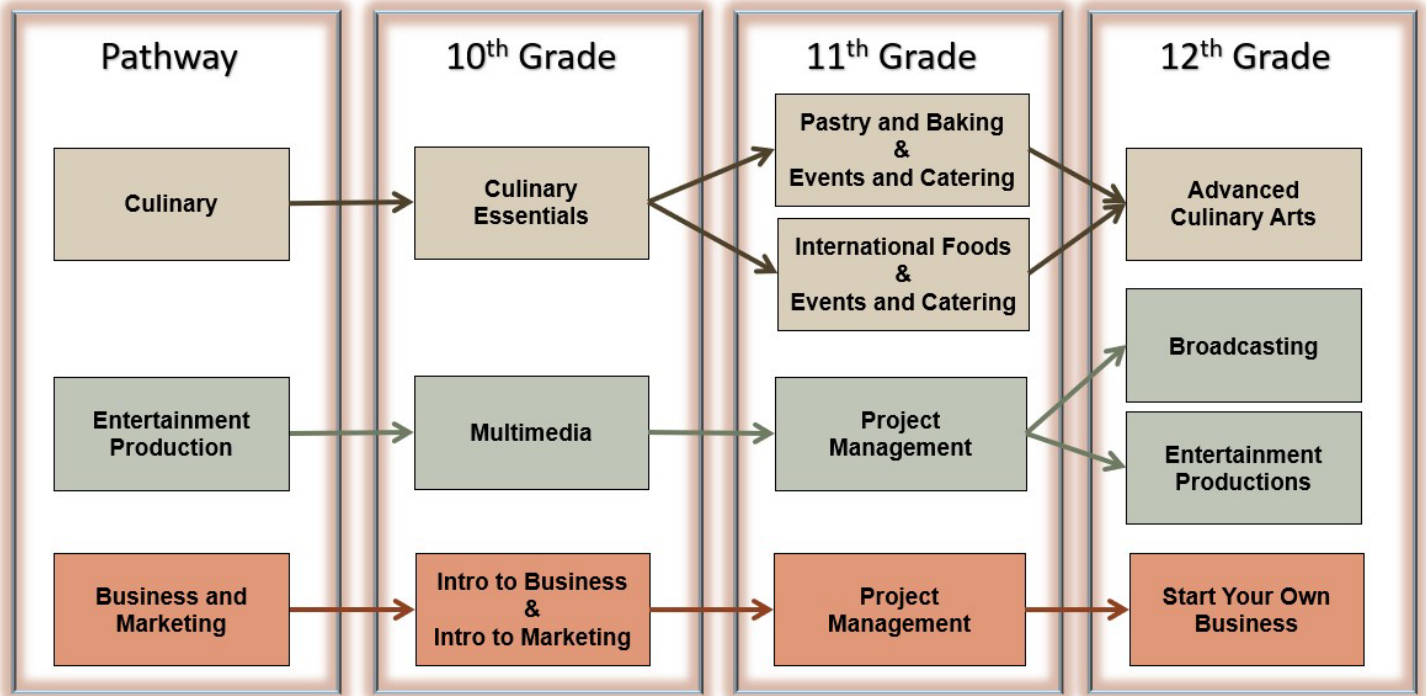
Pathway

Culinary

Entertainment Production

Business and Marketing

$10^{th}$ Grade

Culinary Essentials

Multimedia

Intro to Business & Intro to Marketing

$11^{th}$ Grade

Pastry and Baking & Events and Catering

International Foods & Events and Catering

Project Management

Project Management

$12^{th}$ Grade

Advanced Culinary Arts

Broadcasting

Entertainment Productions

Start Your Own Business